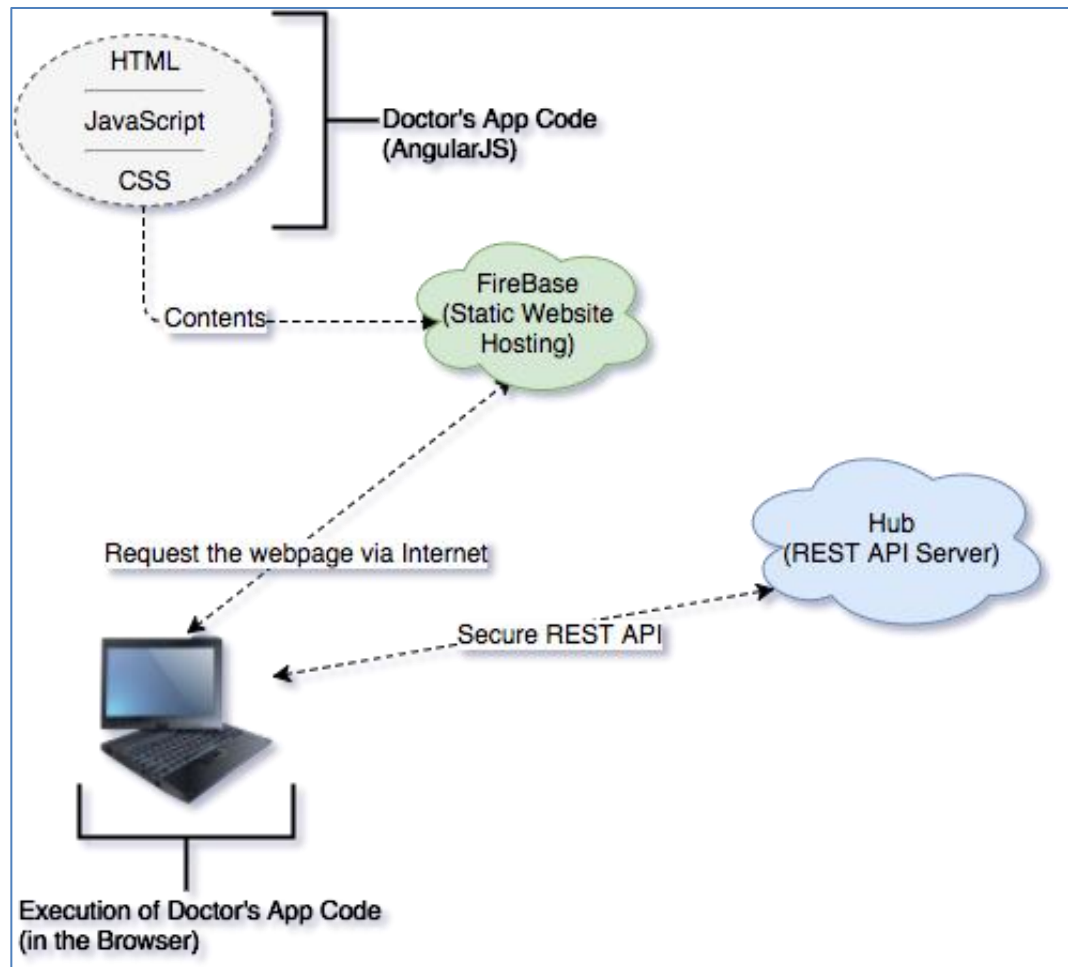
HTML

JavaScript

CSS

Doctor's App Code
(AngularJS)

Contents

FireBase
(Static Website
Hosting)

Request the webpage via Internet

Hub
(REST API Server)

Secure REST API

Execution of Doctor's App Code
(in the Browser)